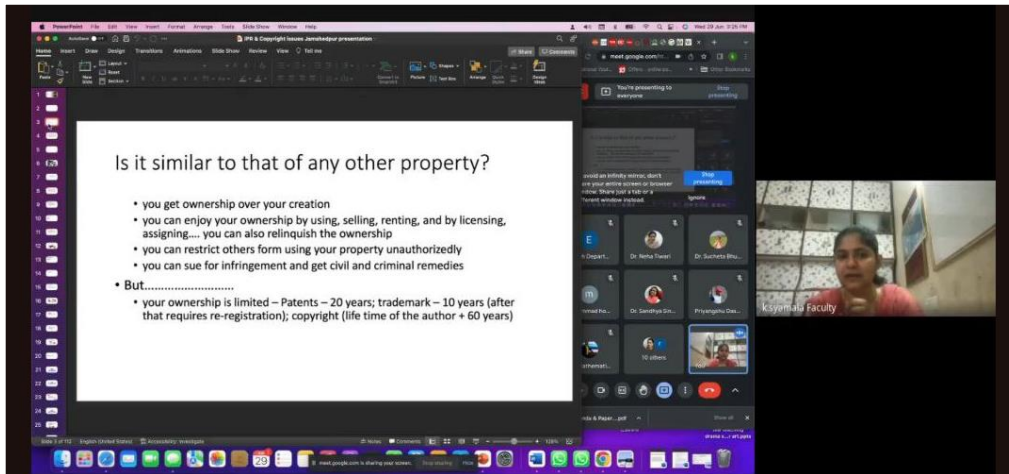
PowerPoint File Edit View Insert Format Arrange Tools Slide Show Window Help

Wed 29 Jun 3:25 PM

IPR & Copyright Issues Jamshedpur presentation

Home Insert Draw Design Transitions Animations Slide Show Review View Tell me

Share Comments

Is it similar to that of any other property?

• you get ownership over your creation
• you can enjoy your ownership by using, selling, renting, and by licensing, assigning…. you can also relinquish the ownership
• you can restrict others form using your property unauthorizedly
• you can sue for infringement and get civil and criminal remedies

• But……………………..
• your ownership is limited – Patents – 20 years; trademark – 10 years (after that requires re-registration); copyright (life time of the author + 60 years)

Slide 3 of 112 English (United States) Accessibility: Investigate Notes Comments 126%

meet.google.com

You're presenting to everyone

Stop presenting

avoid an infinity mirror, don't share your entire screen or browser window. Share just a tab or a different window instead.

Stop presenting

Ignore

Dr. Neha Tiwari

Dr. Sucheta Bhu...

Dr. Sandhya Sin...

Priyangshu Das...

10 others

K Syamala Faculty

meet.google.com is sharing your screen. Stop sharing Hide

Show all